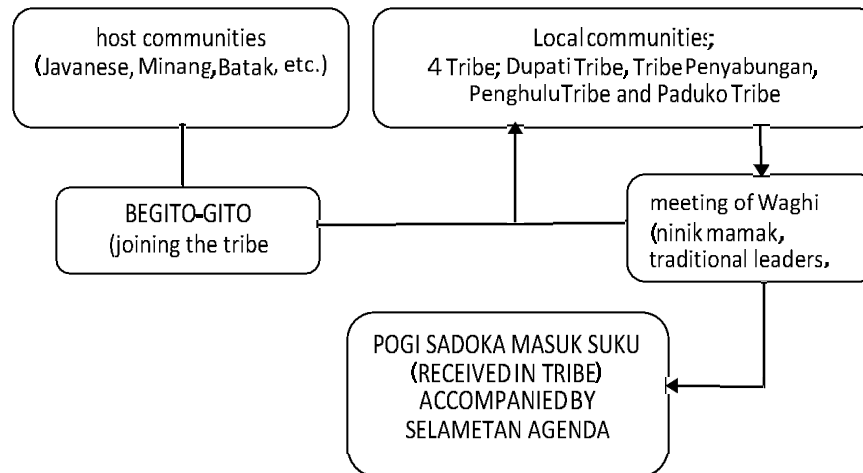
host communities (Javanese, Minang, Batak, etc.)

Local communities;
4 Tribe; Dupati Tribe, Tribe Penyabungan, Penghulu Tribe and Paduko Tribe

BEGITO-GITO (joining the tribe

meeting of Waghi (ninik mamak, traditional leaders,

POGI SADOKA MASUK SUKU (RECEIVED IN TRIBE) ACCOMPANIED BY SELAMETAN AGENDA